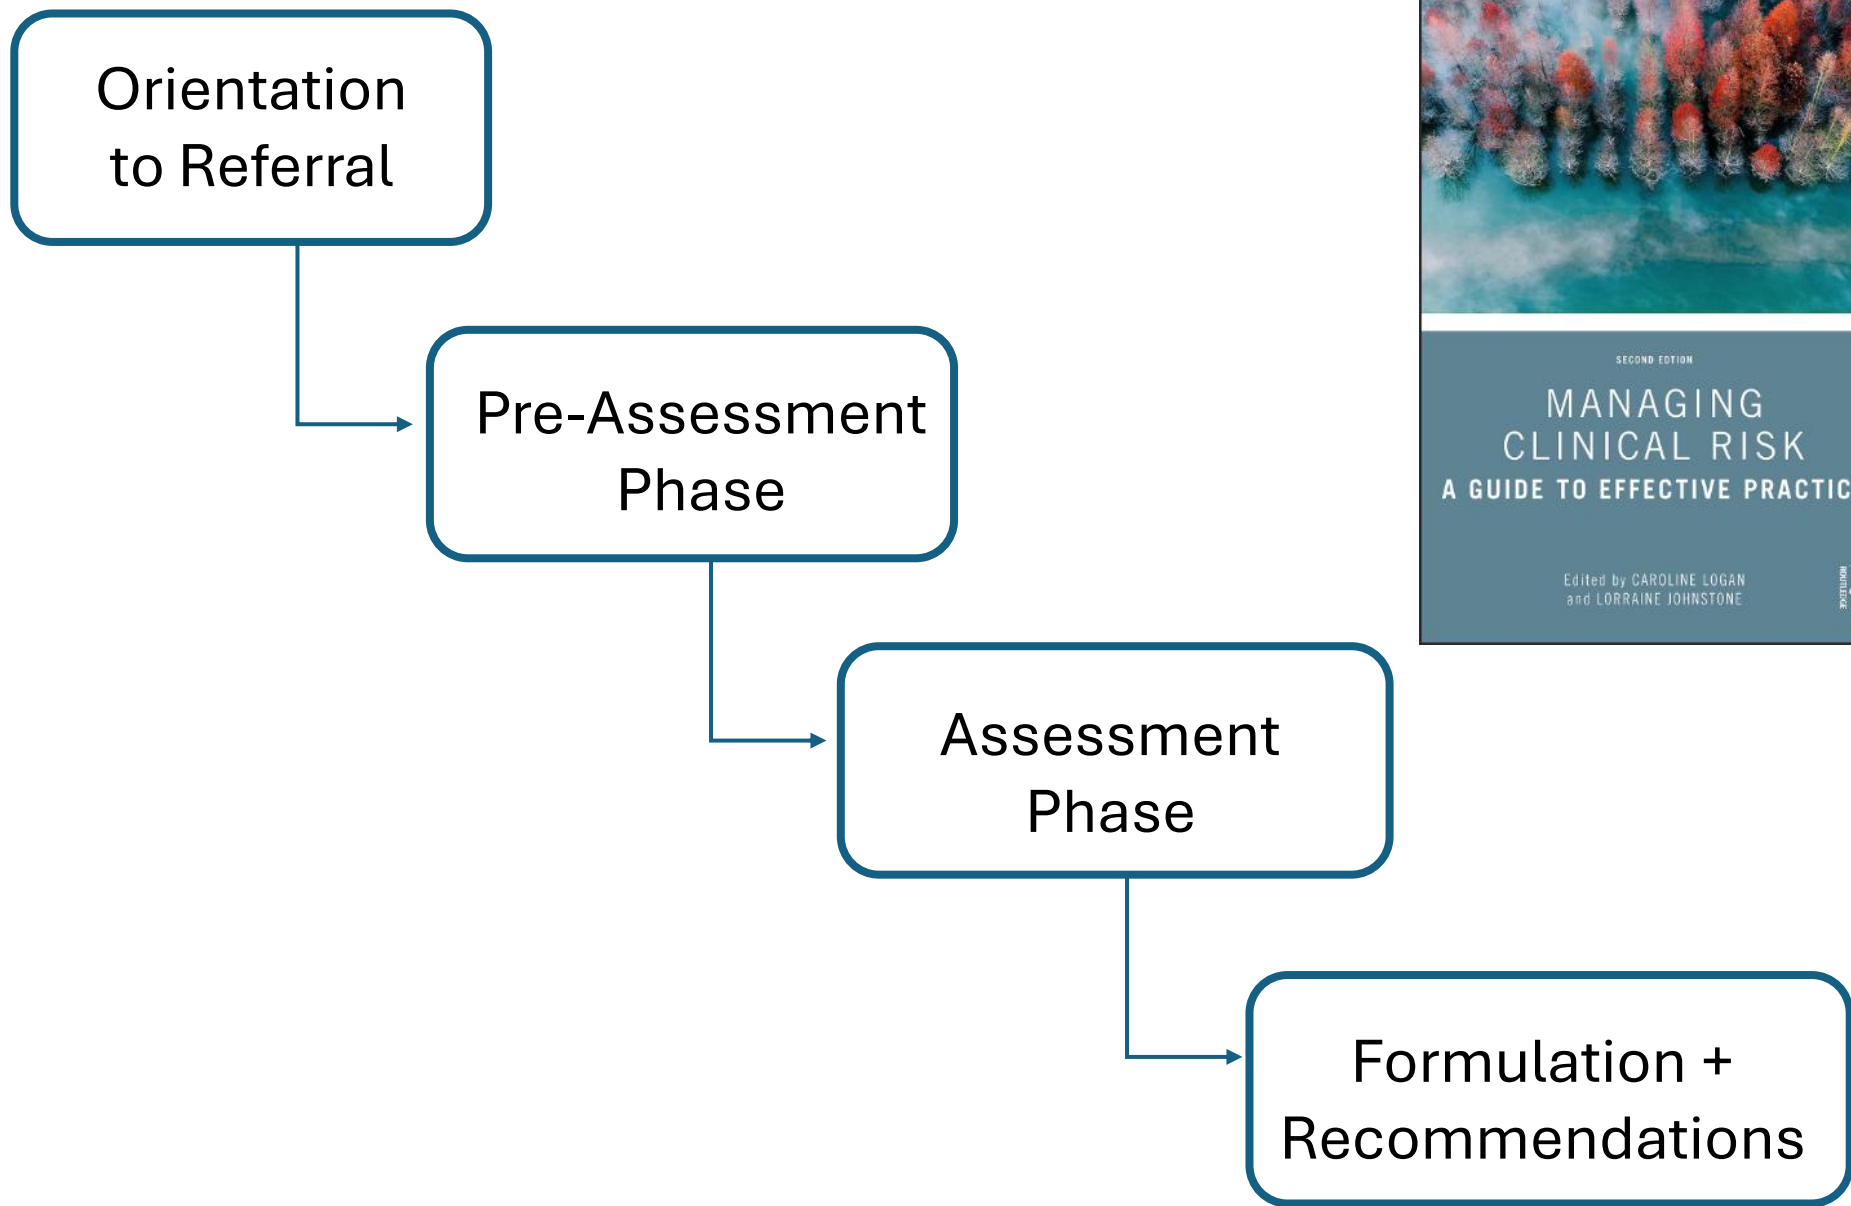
Orientation to Referral

Pre-Assessment Phase

Assessment Phase

Formulation + Recommendations

SECOND EDITION

MANAGING CLINICAL RISK

A GUIDE TO EFFECTIVE PRACTIC

Edited by CAROLINE LOGAN and LORRAINE JOHNSTONE

ROUTLEDGE